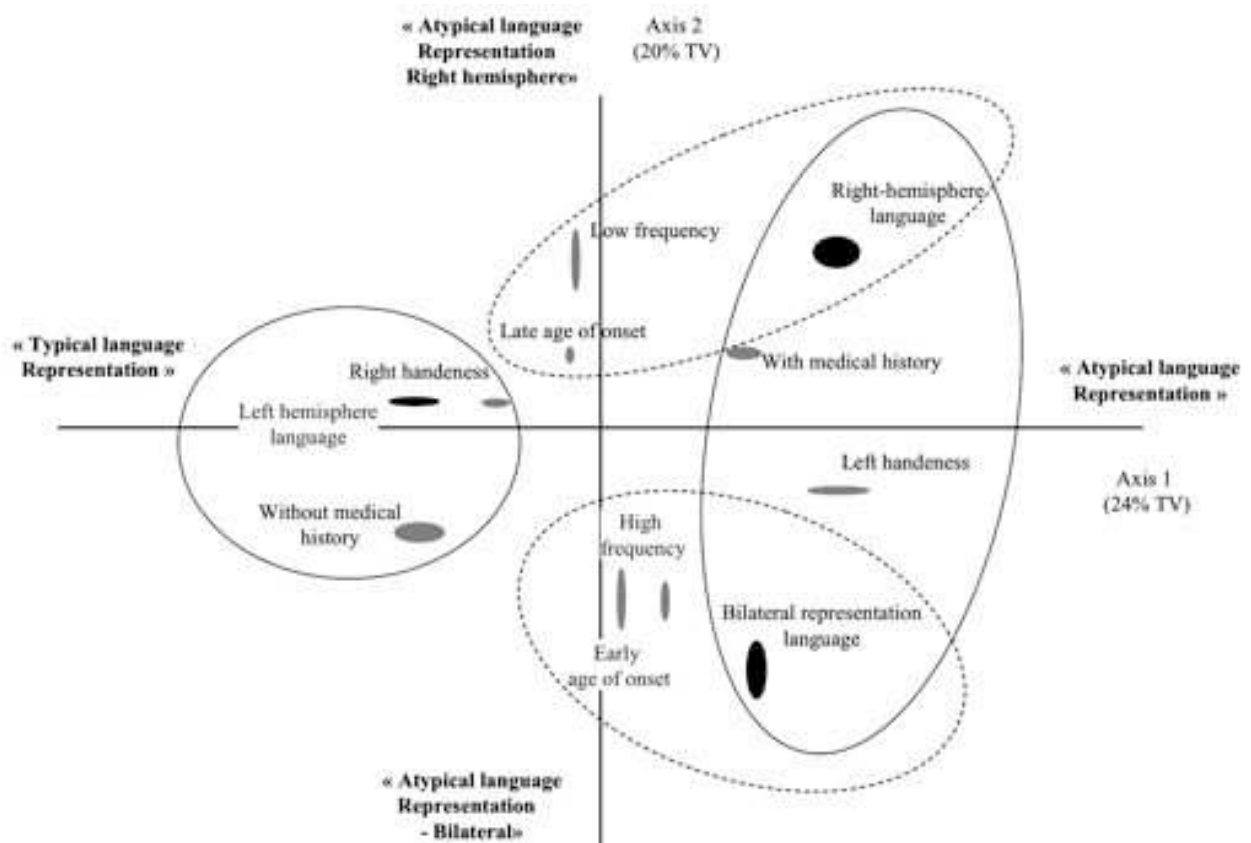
« Atypical language Representation Right hemisphere»

Axis 2 (20% TV)

Right-hemisphere language

Low frequency

Late age of onset

« Typical language Representation »

Right handeness

With medical history

« Atypical language Representation »

Left hemisphere language

Left handeness

Axis 1 (24% TV)

Without medical history

High frequency

Bilateral representation language

Early age of onset

« Atypical language Representation - Bilateral»